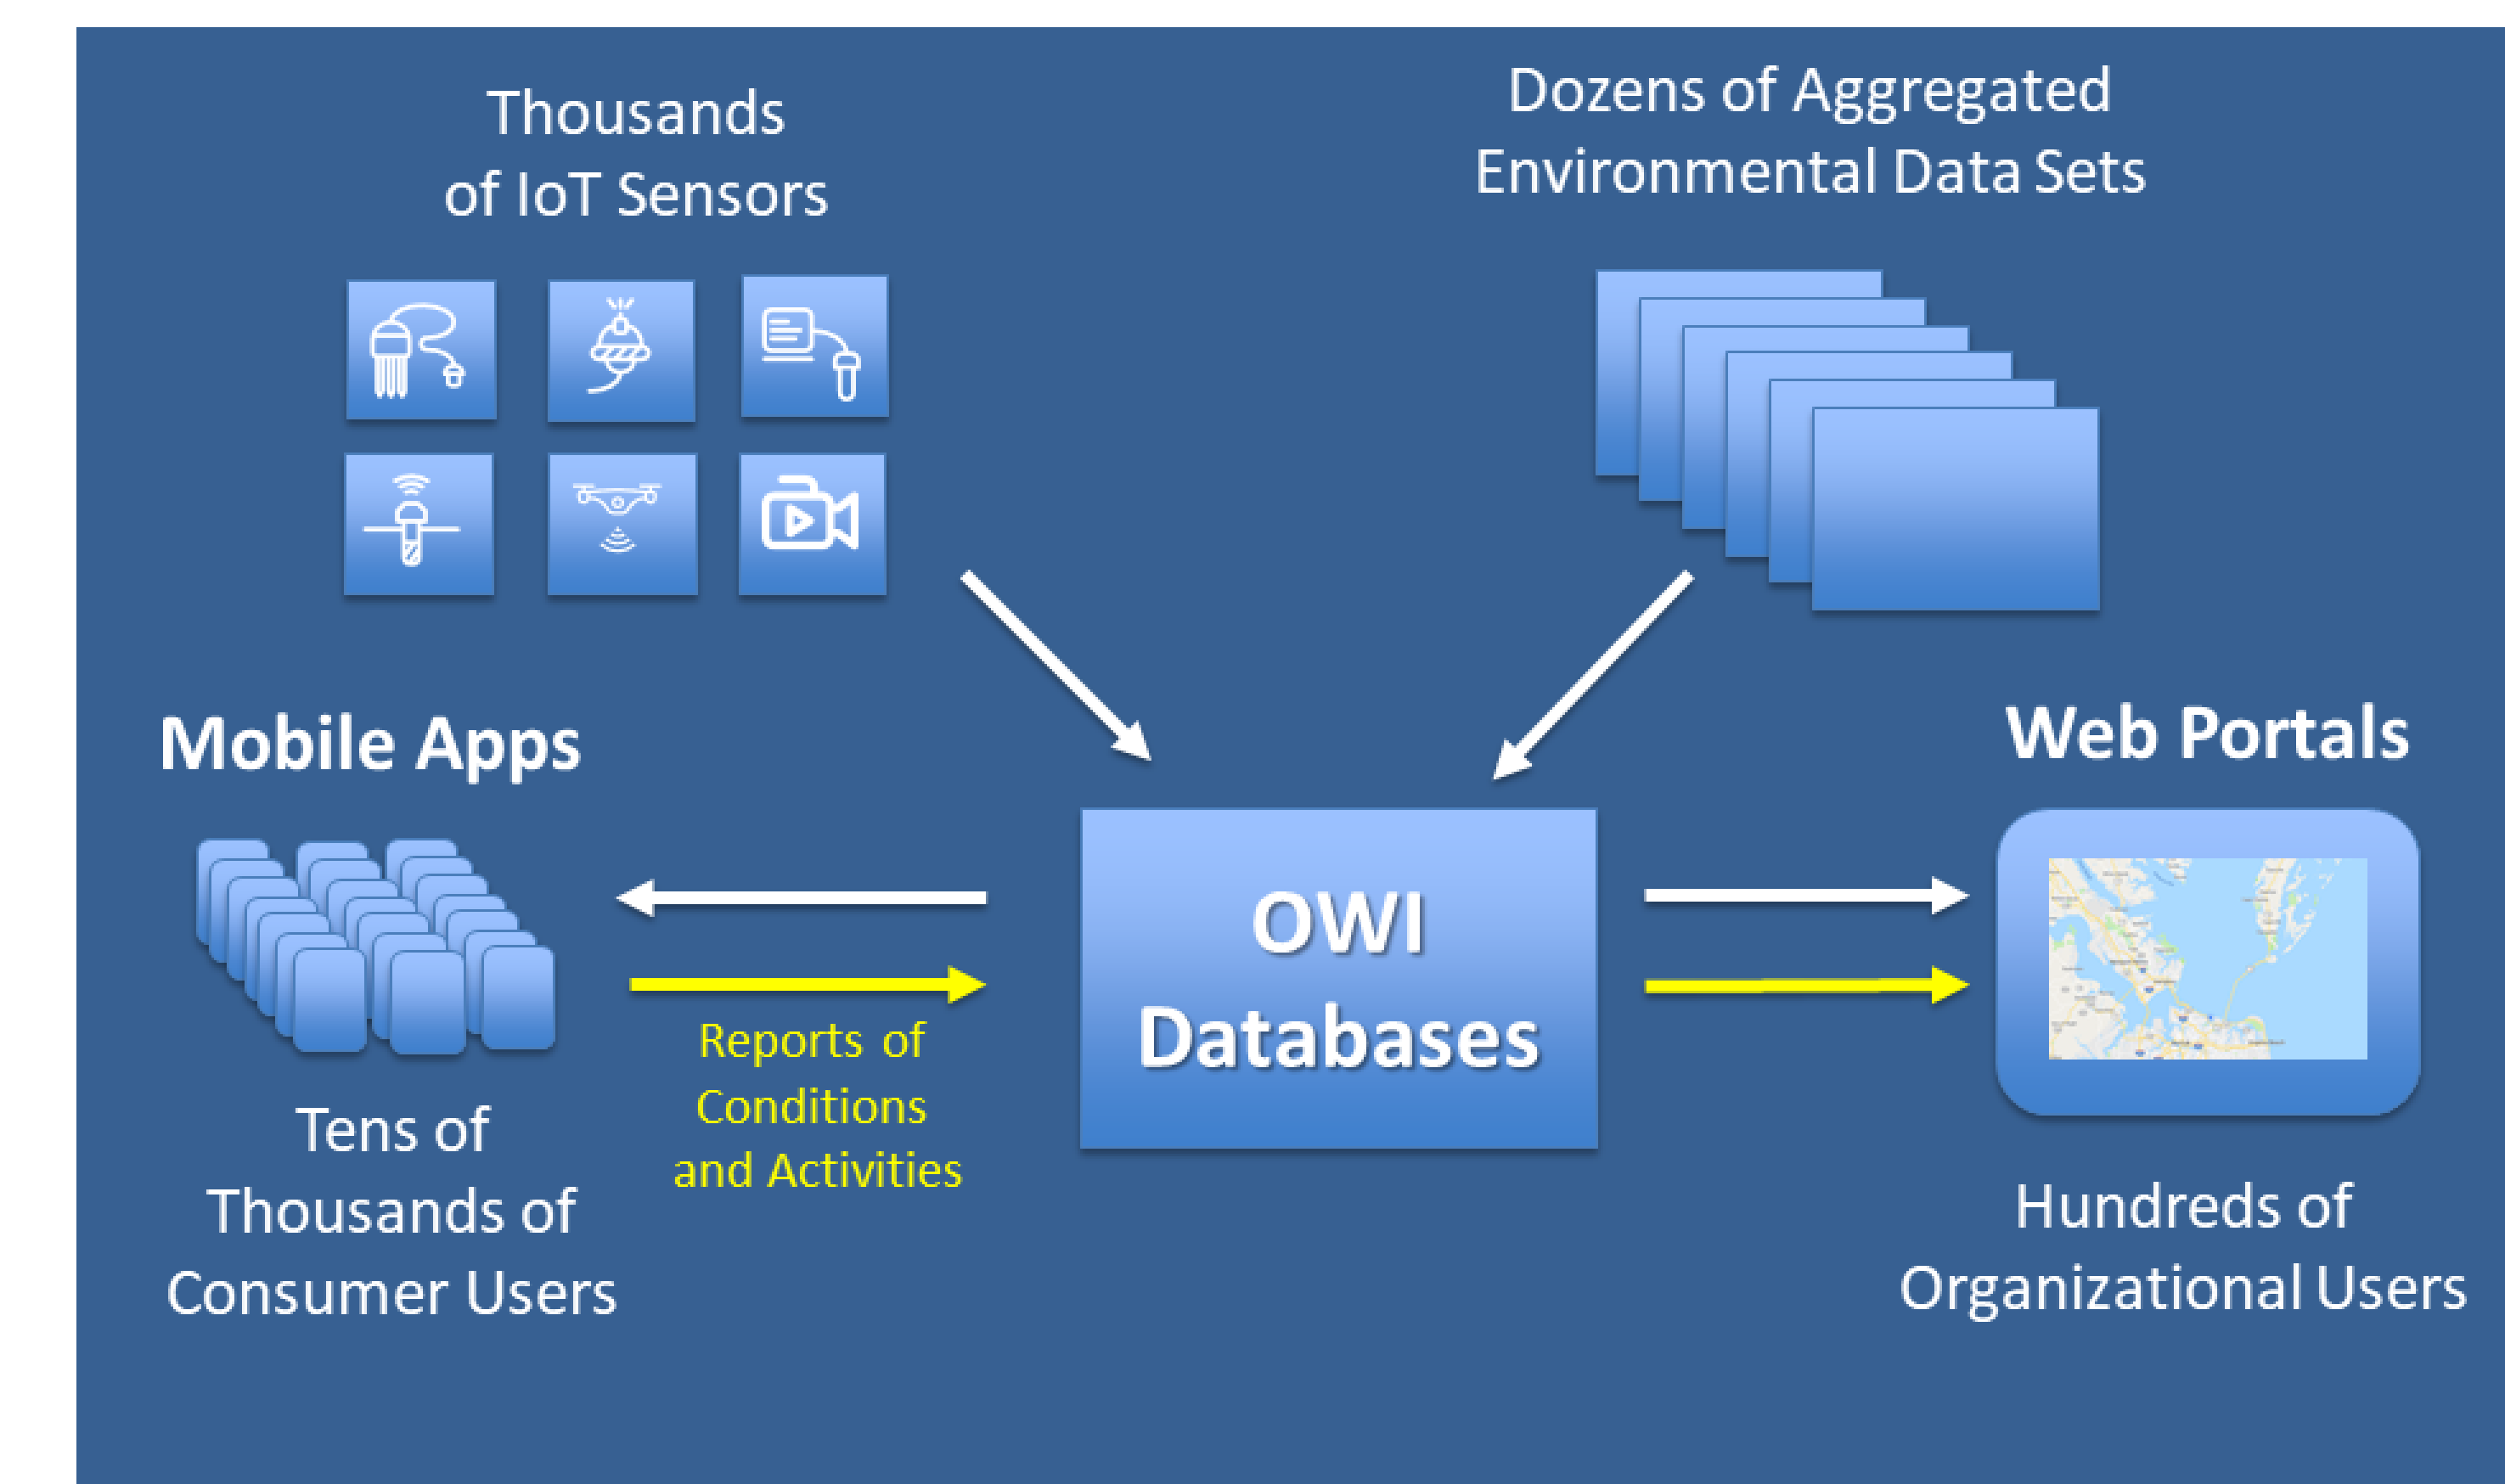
Thousands of IoT Sensors

Dozens of Aggregated Environmental Data Sets

Mobile Apps

Web Portals

OWI Databases

Reports of Conditions and Activities

Tens of Thousands of Consumer Users

Hundreds of Organizational Users